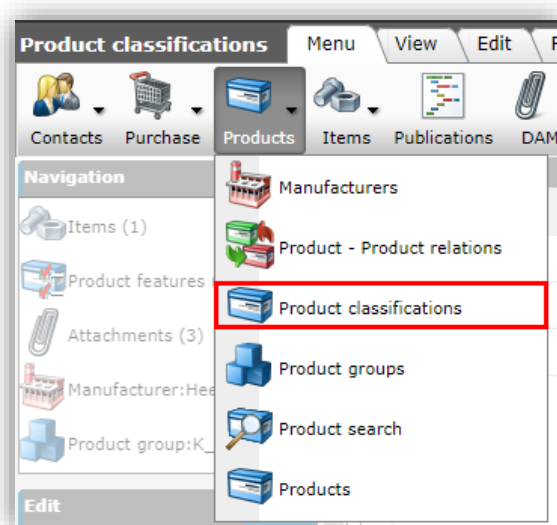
Product classifications
Menu
View
Edit
F
Contacts
Purchase
Products
Items
Publications
DAM
Navigation
Items (1)
Product features
Attachments (3)
Manufacturer:Hee
Product group:K_
Edit
Manufacturers
Product - Product relations
Product classifications
Product groups
Product search
Products